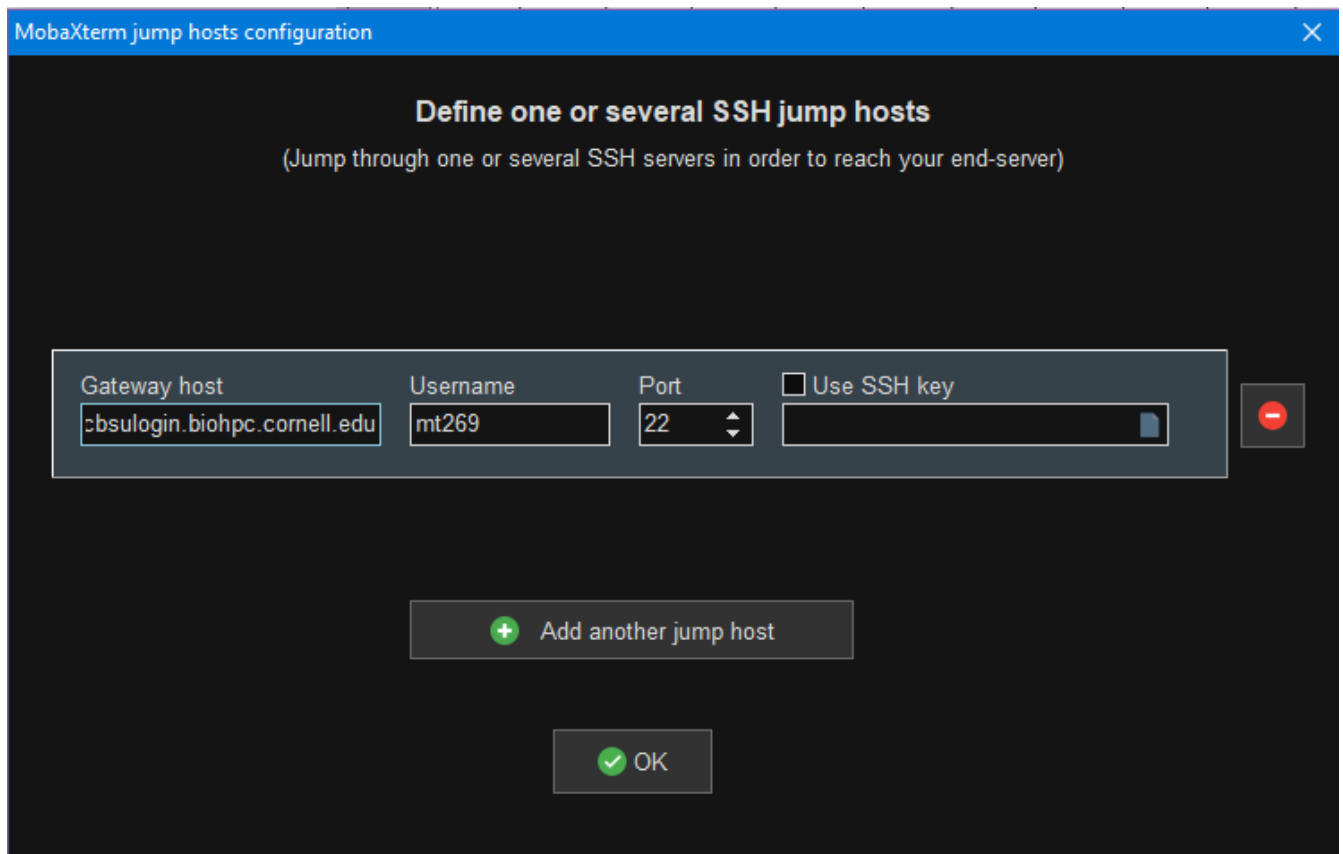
MobaXterm jump hosts configuration

Define one or several SSH jump hosts

(Jump through one or several SSH servers in order to reach your end-server)

Gateway host
cbsulogin.biohpc.cornell.edu

Username
mt269

Port
22

Use SSH key

Add another jump host

OK